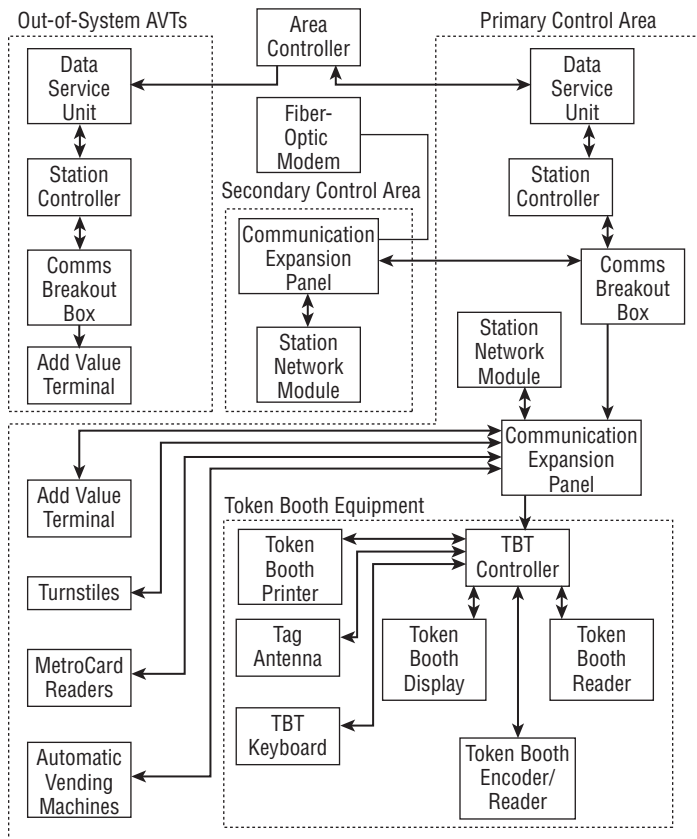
Out-of-System AVTs

Area Controller

Primary Control Area

Data Service Unit

Fiber-Optic Modem

Data Service Unit

Station Controller

Secondary Control Area

Station Controller

Communication Expansion Panel

Comms Breakout Box

Comms Breakout Box

Station Network Module

Add Value Terminal

Station Network Module

Communication Expansion Panel

Add Value Terminal

Token Booth Equipment

Token Booth Printer

TBT Controller

Turnstiles

Tag Antenna

Token Booth Display

Token Booth Reader

MetroCard Readers

TBT Keyboard

Automatic Vending Machines

Token Booth Encoder/ Reader